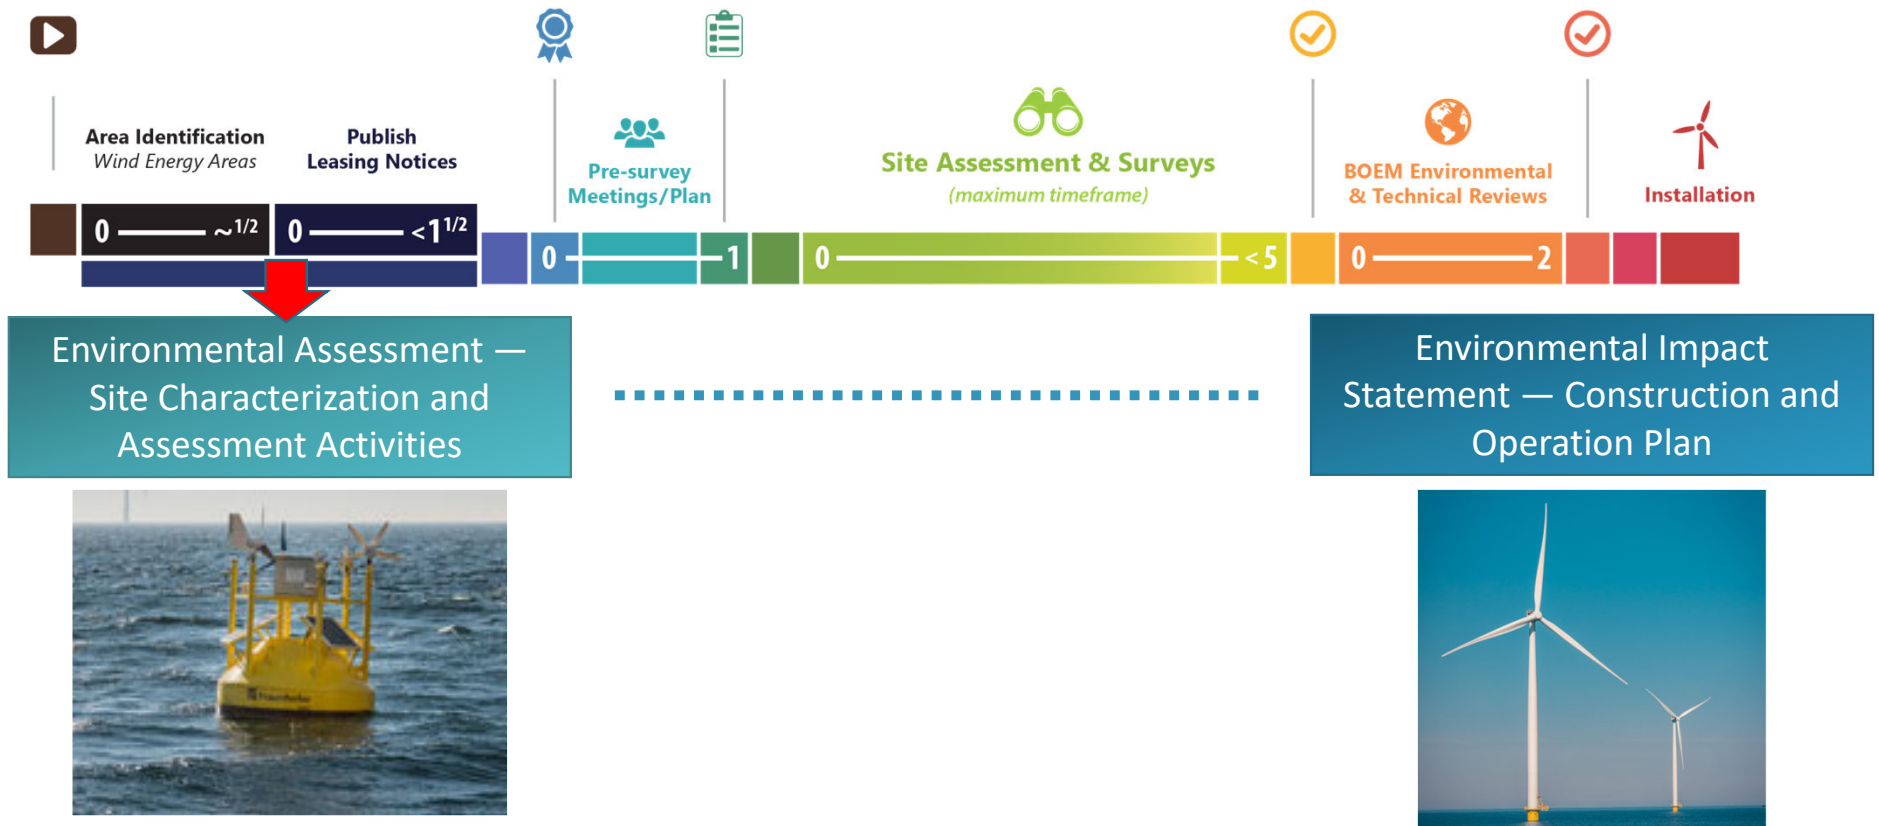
Area Identification
Wind Energy Areas

Publish
Leasing Notices

Pre-survey
Meetings/Plan

Site Assessment & Surveys
(maximum timeframe)

BOEM Environmental
& Technical Reviews

Installation

0 ~$^{1/2}$

0 <$1^{1/2}$

0 1

0 <5

0 2

Environmental Assessment — Site Characterization and Assessment Activities

Environmental Impact Statement — Construction and Operation Plan